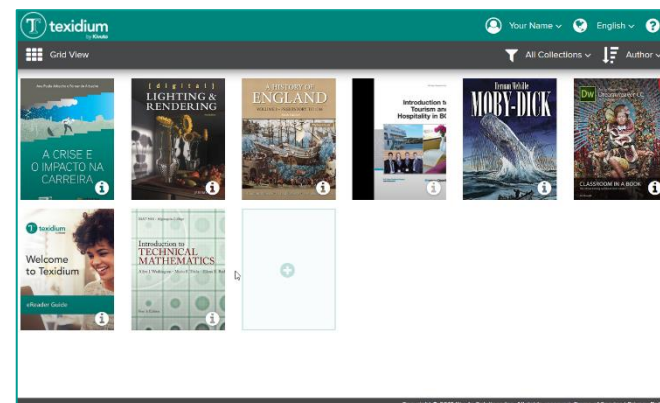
texidium by Kivuto

Your Name

English

?

Grid View

All Collections

Author

Ana Paula Arbache e Renan de Azevedo

A CRISE E O IMPACTO NA CARREIRA

[digital] LIGHTING & RENDERING

A HISTORY OF ENGLAND

Introduction to Tourism and Hospitality in BC

Herman Melville MOBY-DICK

Dw

CLASSROOM IN A BOOK

texidium

Welcome to Texidium

eReader Guide

Introduction to TECHNICAL MATHEMATICS